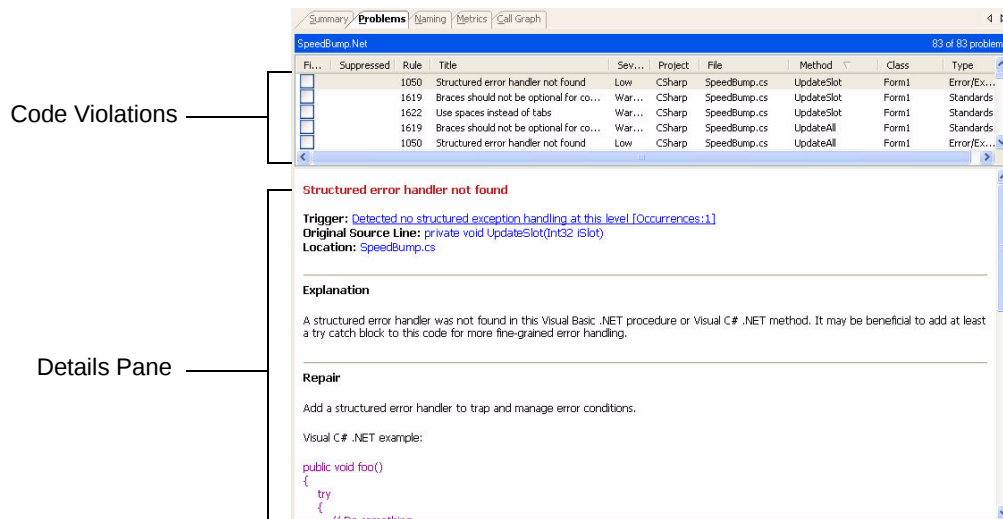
Summary | Problems | Naming | Metrics | Call Graph

SpeedBump.Net

83 of 83 problem

Code Violations

| Fi... | Suppressed | Rule | Title | Sev... | Project | File | Method | Class | Type |
|---|---|---|---|---|---|---|---|---|---|
| | | 1050 | Structured error handler not found | Low | CSharp | SpeedBump.cs | UpdateSlot | Form1 | Error/Ex... |
| | | 1619 | Braces should not be optional for co... | War... | CSharp | SpeedBump.cs | UpdateSlot | Form1 | Standards |
| | | 1622 | Use spaces instead of tabs | War... | CSharp | SpeedBump.cs | UpdateSlot | Form1 | Standards |
| | | 1619 | Braces should not be optional for co... | War... | CSharp | SpeedBump.cs | UpdateAll | Form1 | Standards |
| | | 1050 | Structured error handler not found | Low | CSharp | SpeedBump.cs | UpdateAll | Form1 | Error/Ex... |

Details Pane

Structured error handler not found

Trigger: Detected no structured exception handling at this level [Occurrences:1]
Original Source Line: private void UpdateSlot(Int32 iSlot)
Location: SpeedBump.cs

Explanation

A structured error handler was not found in this Visual Basic .NET procedure or Visual C# .NET method. It may be beneficial to add at least a try catch block to this code for more fine-grained error handling.

Repair

Add a structured error handler to trap and manage error conditions.

Visual C# .NET example:

public void foo()
{
try
{
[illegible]